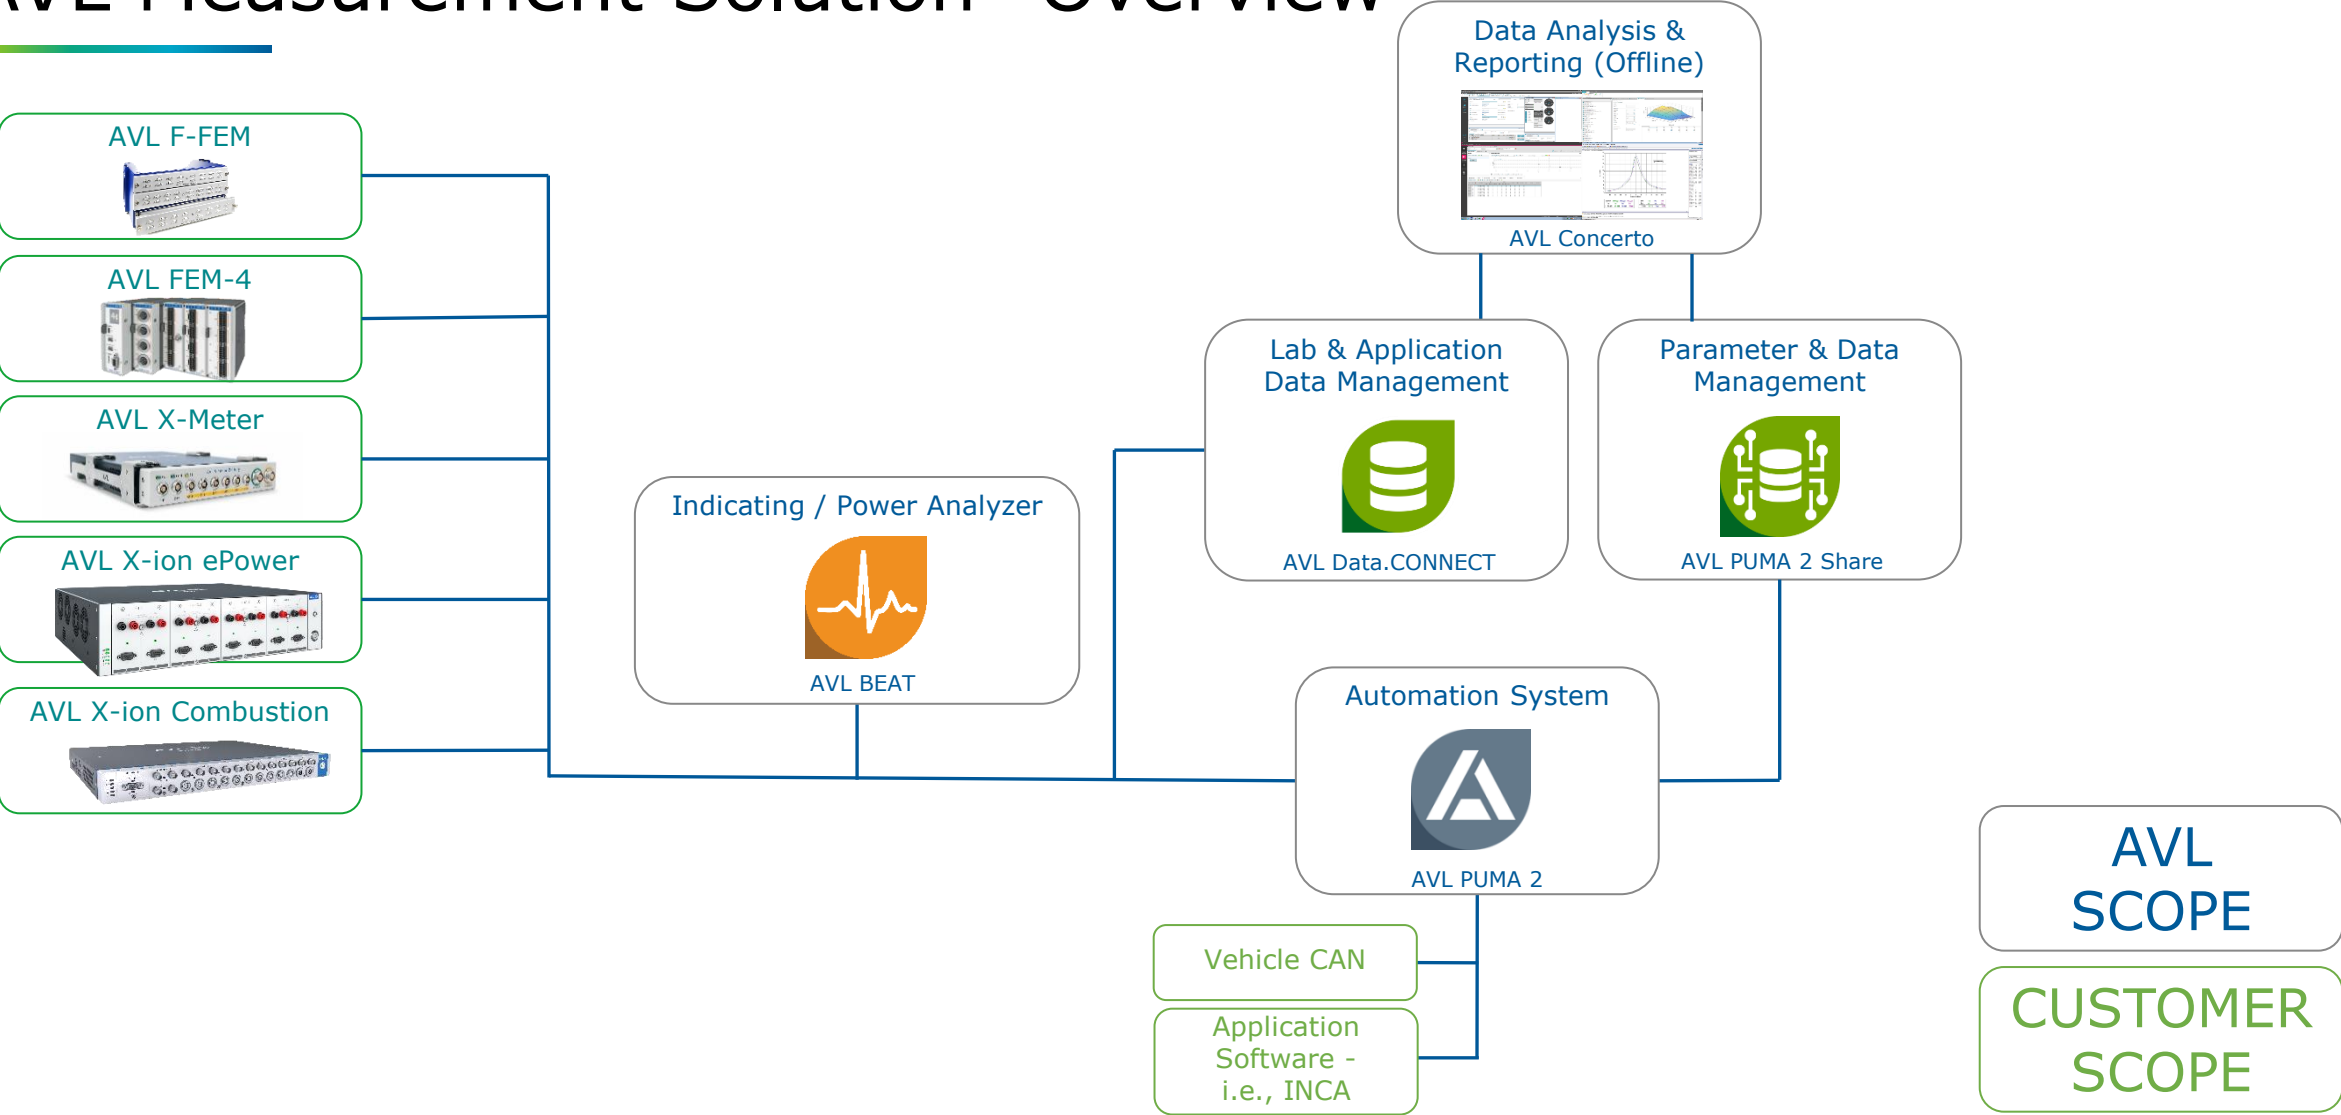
AVL Measurement Solution - Overview

AVL F-FEM

AVL FEM-4

AVL X-Meter

AVL X-ion ePower

AVL X-ion Combustion

Indicating / Power Analyzer

AVL BEAT

Data Analysis & Reporting (Offline)

AVL Concerto

Lab & Application Data Management

AVL Data.CONNECT

Parameter & Data Management

AVL PUMA 2 Share

Automation System

AVL PUMA 2

Vehicle CAN

Application Software - i.e., INCA

AVL SCOPE

CUSTOMER SCOPE